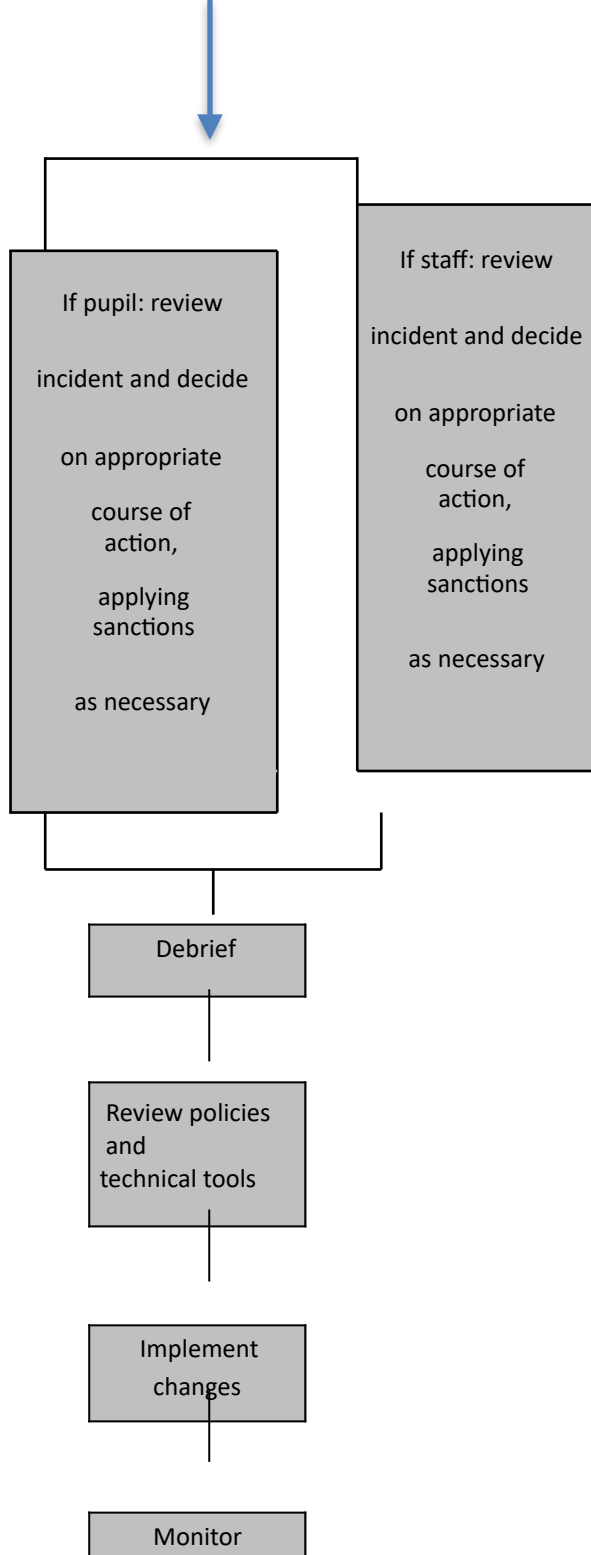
If pupil: review incident and decide on appropriate course of action, applying sanctions as necessary

If staff: review incident and decide on appropriate course of action, applying sanctions as necessary

Debrief

Review policies and technical tools

Implement changes

Monitor